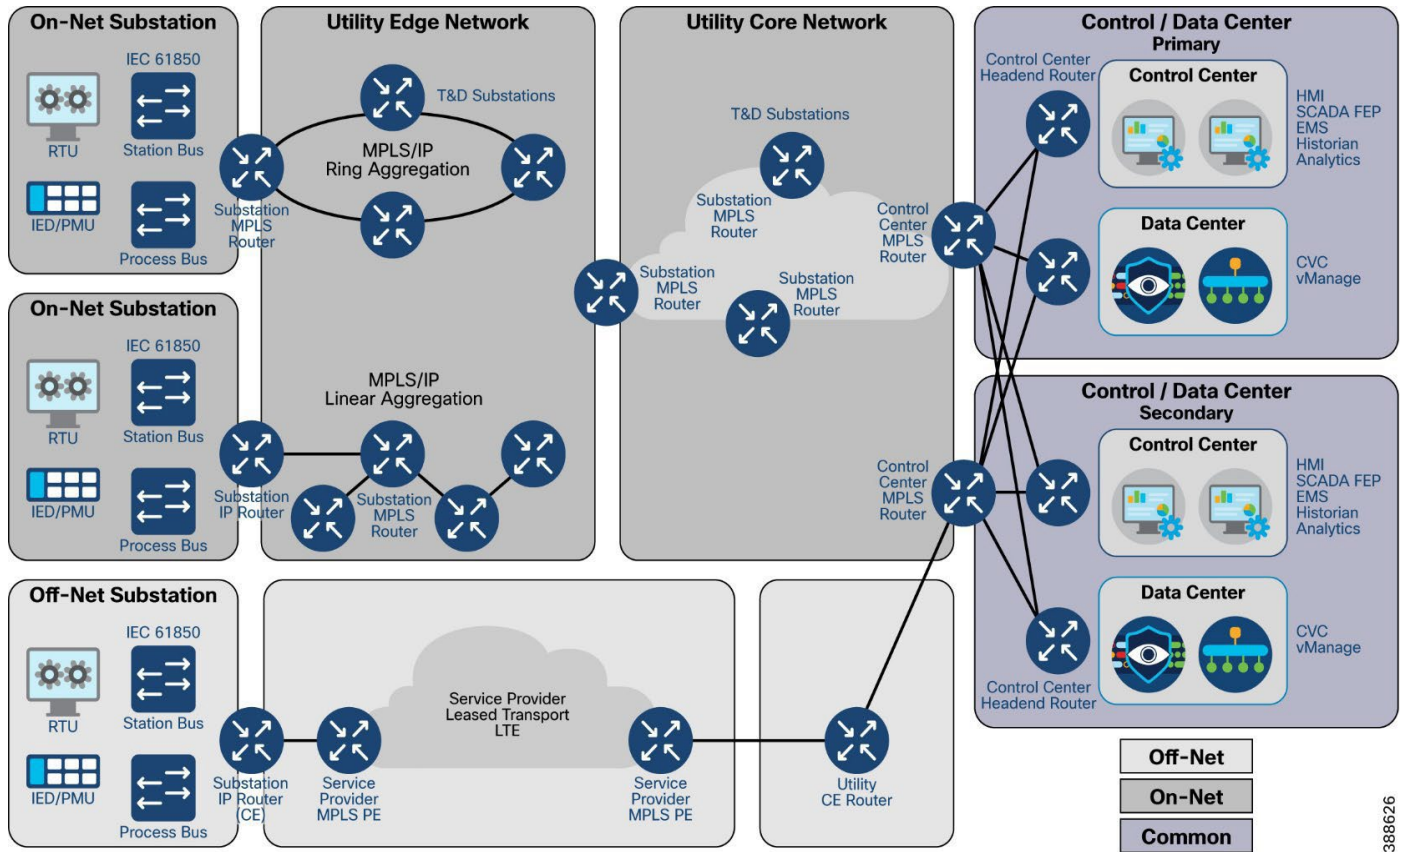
On-Net Substation

IEC 61850

RTU

Station Bus

IED/PMU

Process Bus

Substation MPLS Router

On-Net Substation

IEC 61850

RTU

Station Bus

IED/PMU

Process Bus

Substation IP Router

Off-Net Substation

IEC 61850

RTU

Station Bus

IED/PMU

Process Bus

Substation IP Router (CE)

Utility Edge Network

T&D Substations

MPLS/IP Ring Aggregation

MPLS/IP Linear Aggregation

Substation MPLS Router

Utility Core Network

T&D Substations

Substation MPLS Router

Substation MPLS Router

Substation MPLS Router

Control Center MPLS Router

Control Center MPLS Router

Service Provider Leased Transport LTE

Service Provider MPLS PE

Service Provider MPLS PE

Utility CE Router

Control / Data Center
Primary

Control Center Headend Router

Control Center

HMI
SCADA FEP
EMS
Historian
Analytics

Data Center

CVC
vManage

Control / Data Center
Secondary

Control Center

HMI
SCADA FEP
EMS
Historian
Analytics

Data Center

CVC
vManage

Control Center Headend Router

Off-Net

On-Net

Common

388626